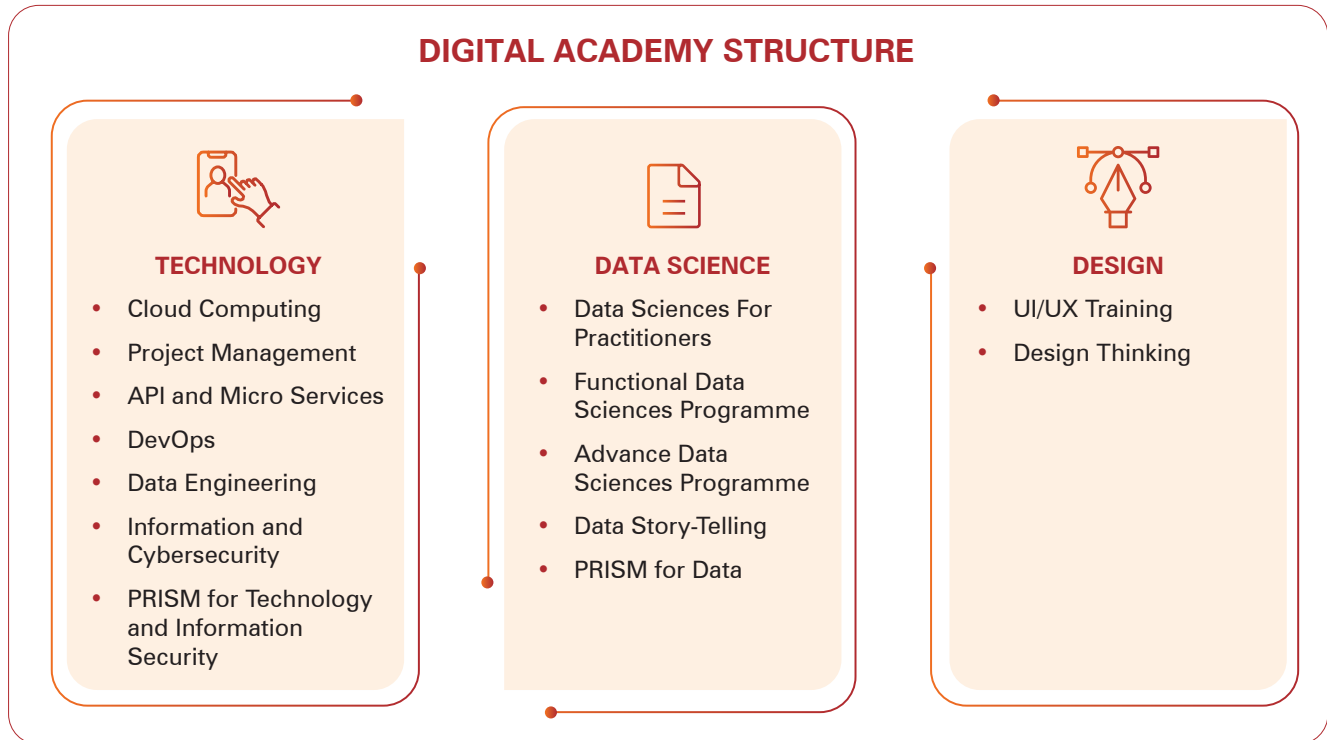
DIGITAL ACADEMY STRUCTURE

TECHNOLOGY

- Cloud Computing
- Project Management
- API and Micro Services
- DevOps
- Data Engineering
- Information and Cybersecurity
- PRISM for Technology and Information Security

DATA SCIENCE

- Data Sciences For Practitioners
- Functional Data Sciences Programme
- Advance Data Sciences Programme
- Data Story-Telling
- PRISM for Data

DESIGN

- UI/UX Training
- Design Thinking